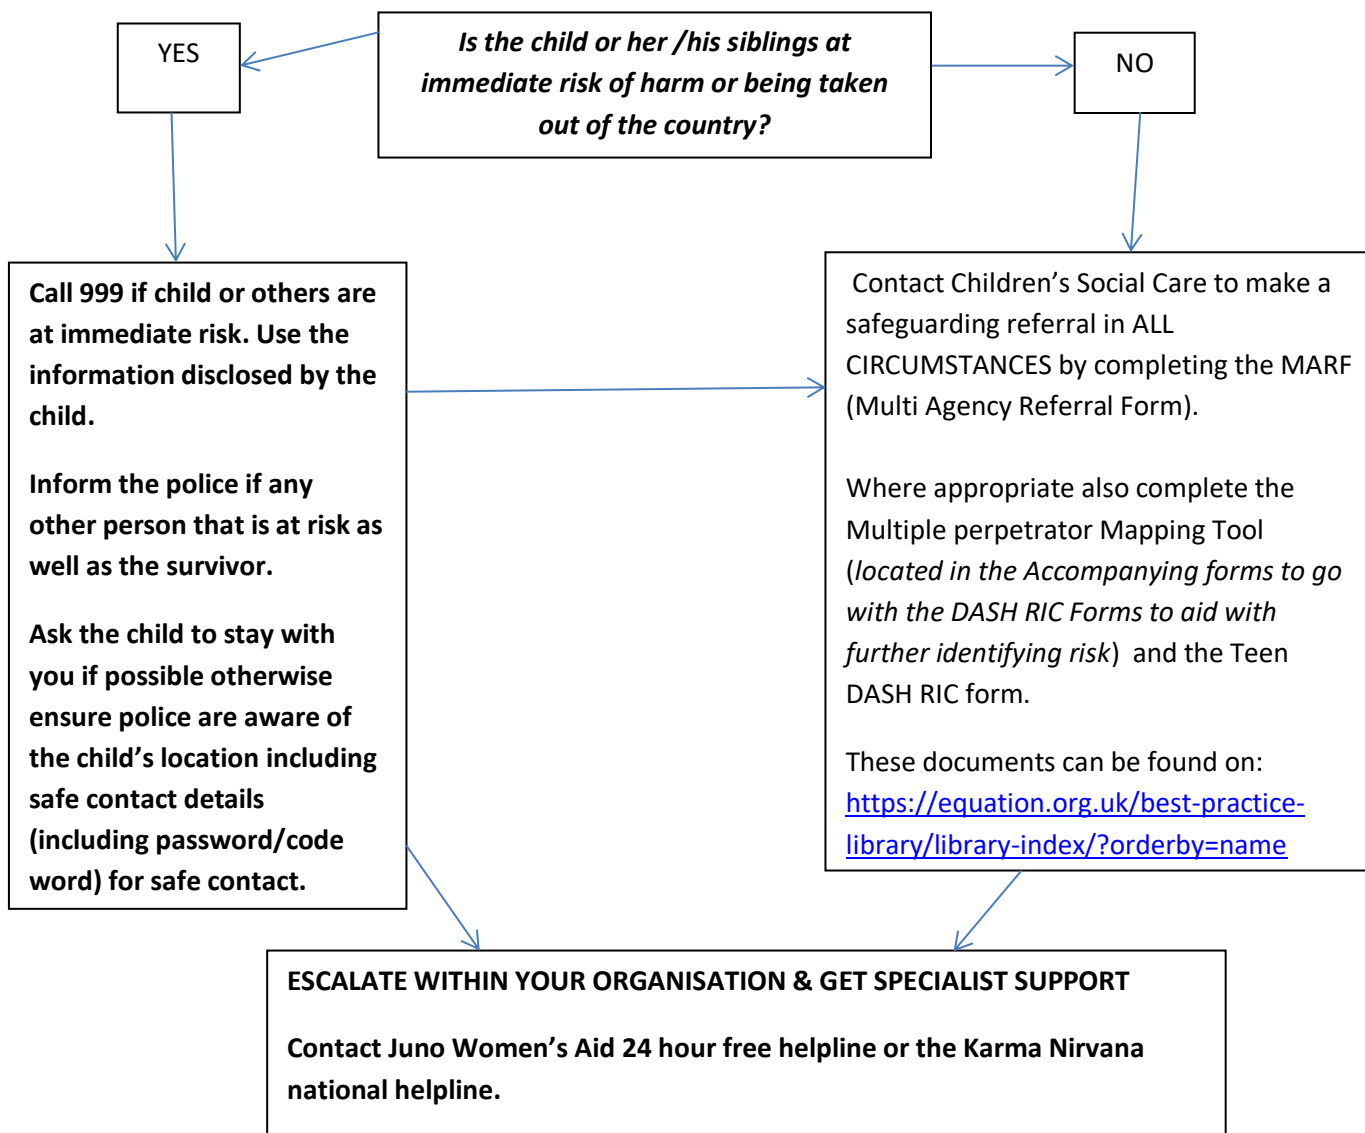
*Is the child or her /his siblings at immediate risk of harm or being taken out of the country?*

YES

NO

**Call 999 if child or others are at immediate risk. Use the information disclosed by the child.**

**Inform the police if any other person that is at risk as well as the survivor.**

**Ask the child to stay with you if possible otherwise ensure police are aware of the child's location including safe contact details (including password/code word) for safe contact.**

Contact Children's Social Care to make a safeguarding referral in ALL CIRCUMSTANCES by completing the MARF (Multi Agency Referral Form).

Where appropriate also complete the Multiple perpetrator Mapping Tool (*located in the Accompanying forms to go with the DASH RIC Forms to aid with further identifying risk*) and the Teen DASH RIC form.

These documents can be found on: https://equation.org.uk/best-practice-library/library-index/?orderby=name

**ESCALATE WITHIN YOUR ORGANISATION & GET SPECIALIST SUPPORT**

**Contact Juno Women's Aid 24 hour free helpline or the Karma Nirvana national helpline.**